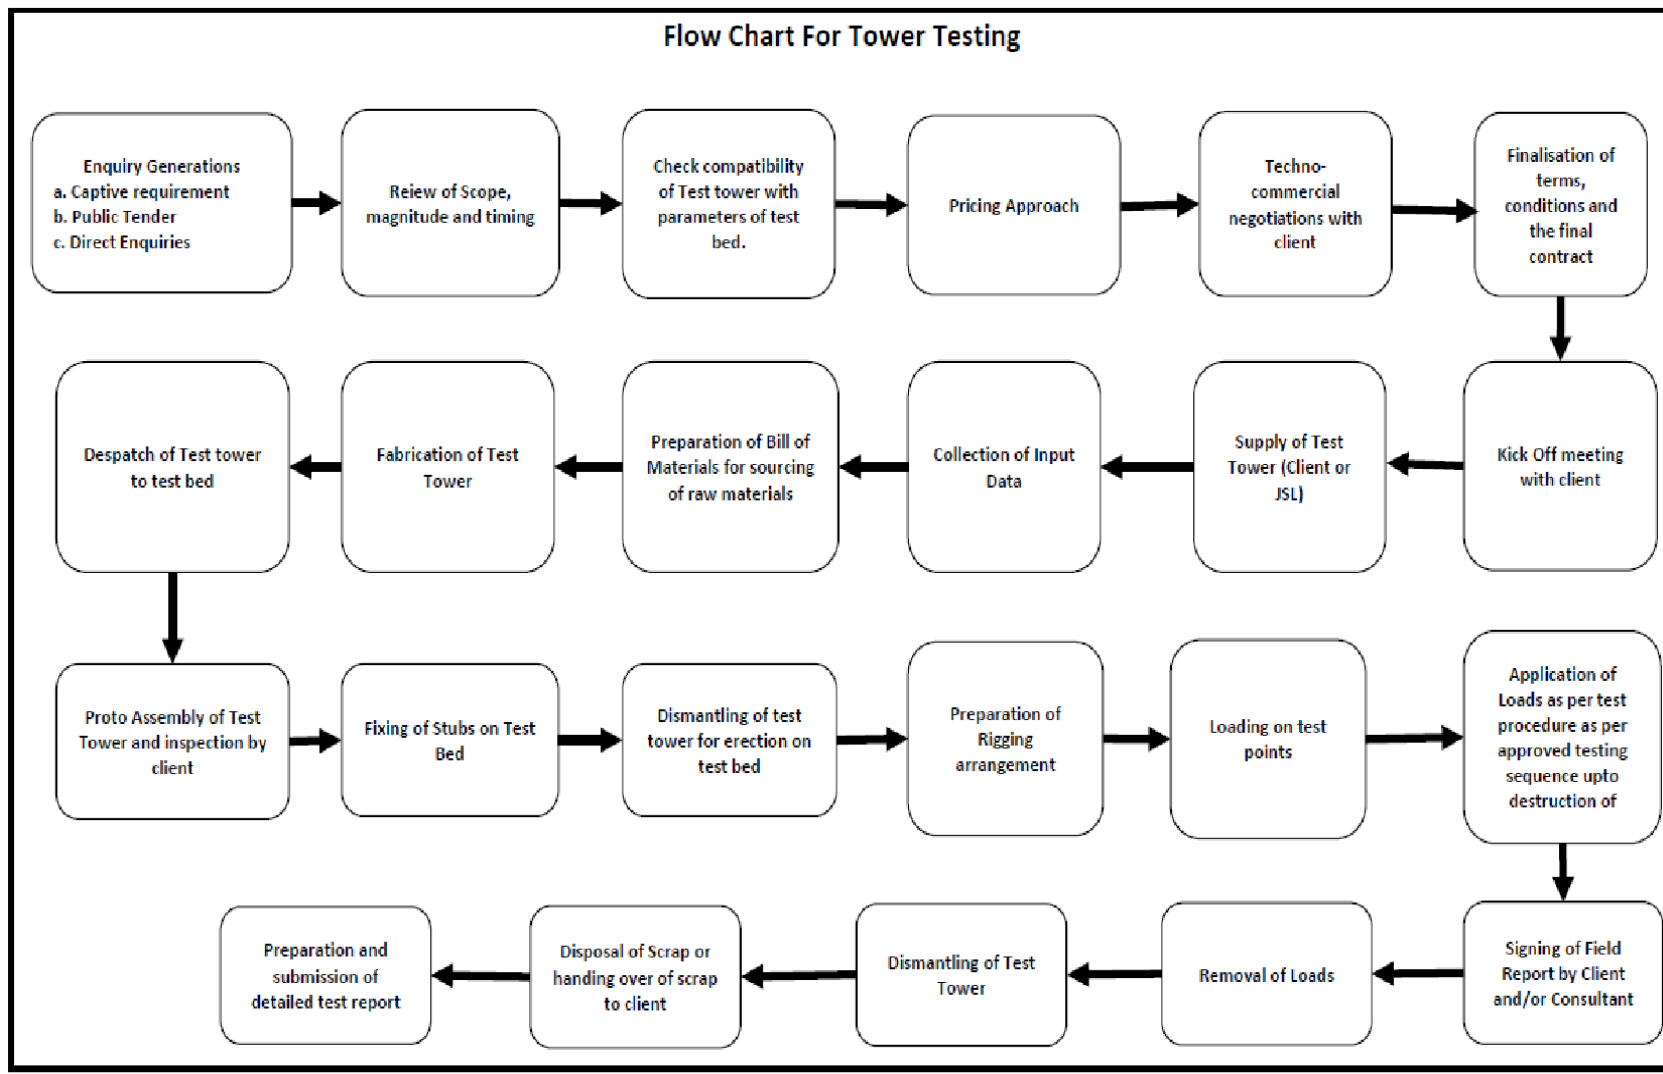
Flow Chart For Tower Testing

Enquiry Generations
a. Captive requirement
b. Public Tender
c. Direct Enquiries

Reiew of Scope, magnitude and timing

Check compatibility of Test tower with parameters of test bed.

Pricing Approach

Techno-commercial negotiations with client

Finalisation of terms, conditions and the final contract

Kick Off meeting with client

Supply of Test Tower (Client or JSL)

Collection of Input Data

Preparation of Bill of Materials for sourcing of raw materials

Fabrication of Test Tower

Despatch of Test tower to test bed

Proto Assembly of Test Tower and inspection by client

Fixing of Stubs on Test Bed

Dismantling of test tower for erection on test bed

Preparation of Rigging arrangement

Loading on test points

Application of Loads as per test procedure as per approved testing sequence upto destruction of

Signing of Field Report by Client and/or Consultant

Removal of Loads

Dismantling of Test Tower

Disposal of Scrap or handing over of scrap to client

Preparation and submission of detailed test report